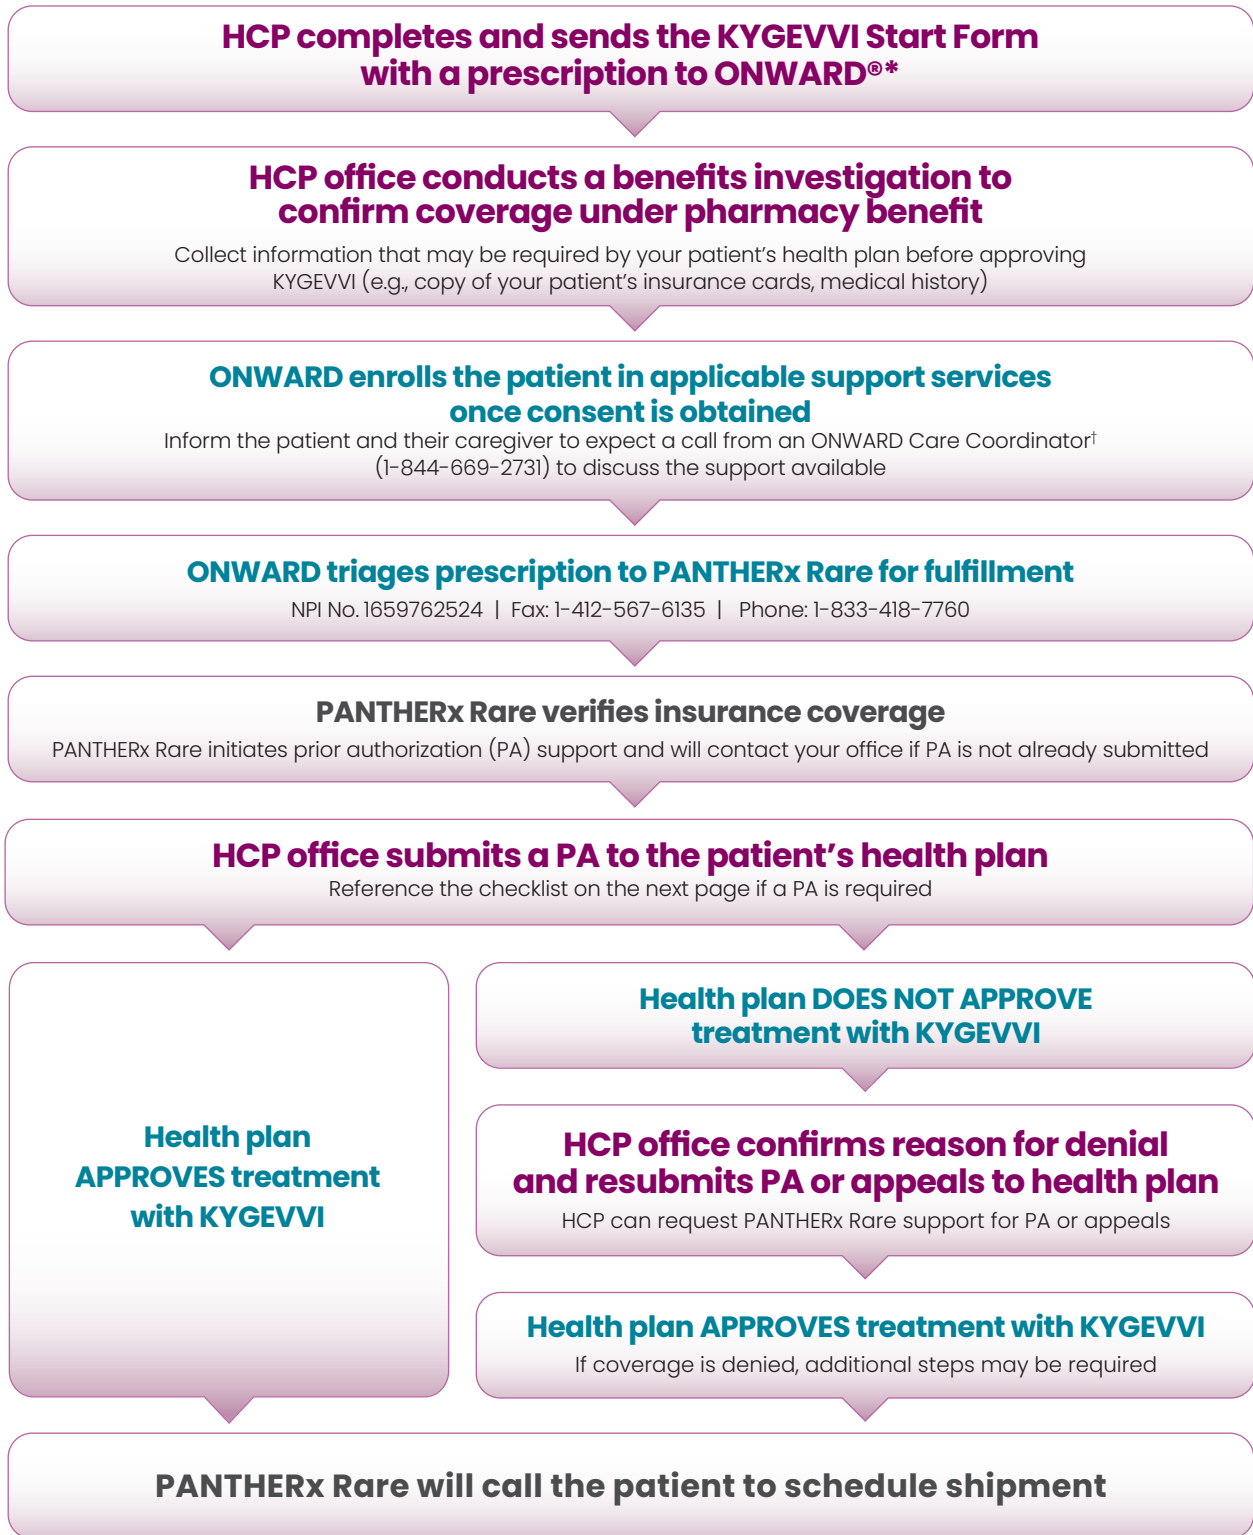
HCP completes and sends the KYGEVVI Start Form with a prescription to ONWARD®*

HCP office conducts a benefits investigation to confirm coverage under pharmacy benefit

Collect information that may be required by your patient's health plan before approving KYGEVVI (e.g., copy of your patient's insurance cards, medical history)

ONWARD enrolls the patient in applicable support services once consent is obtained

Inform the patient and their caregiver to expect a call from an ONWARD Care Coordinator† (1-844-669-2731) to discuss the support available

ONWARD triages prescription to PANTHERx Rare for fulfillment

NPI No. 1659762524 | Fax: 1-412-567-6135 | Phone: 1-833-418-7760

PANTHERx Rare verifies insurance coverage

PANTHERx Rare initiates prior authorization (PA) support and will contact your office if PA is not already submitted

HCP office submits a PA to the patient's health plan

Reference the checklist on the next page if a PA is required

Health plan APPROVES treatment with KYGEVVI

Health plan DOES NOT APPROVE treatment with KYGEVVI

HCP office confirms reason for denial and resubmits PA or appeals to health plan

HCP can request PANTHERx Rare support for PA or appeals

Health plan APPROVES treatment with KYGEVVI

If coverage is denied, additional steps may be required

PANTHERx Rare will call the patient to schedule shipment